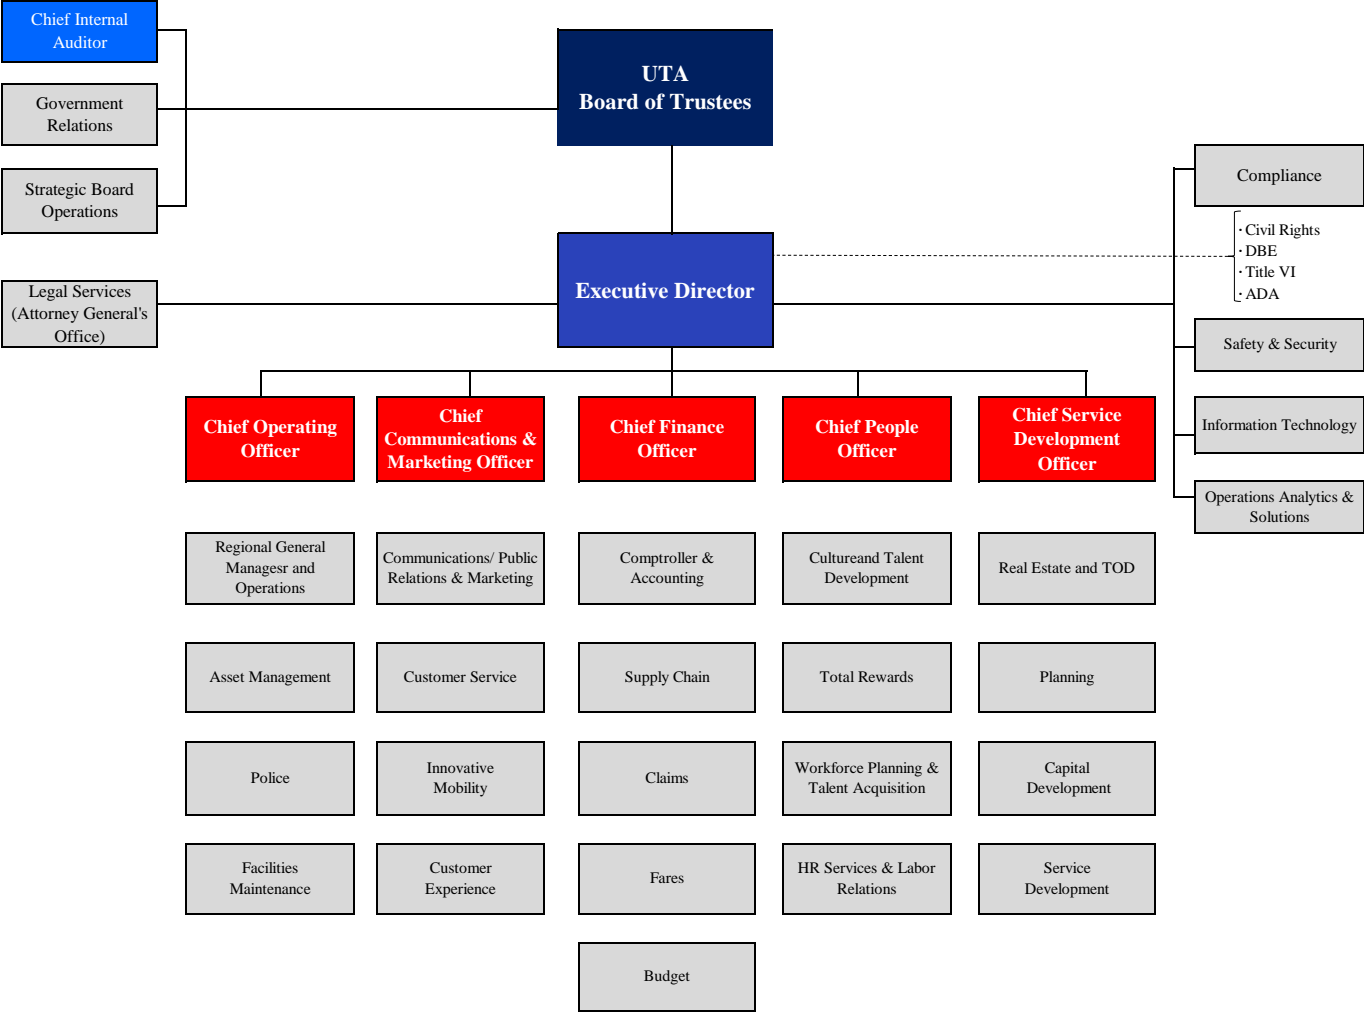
Chief Internal Auditor

Government Relations

Strategic Board Operations

UTA
Board of Trustees

Legal Services (Attorney General's Office)

Executive Director

Compliance

· Civil Rights
· DBE
· Title VI
· ADA

Safety & Security

Information Technology

Operations Analytics & Solutions

Chief Operating Officer

Chief Communications & Marketing Officer

Chief Finance Officer

Chief People Officer

Chief Service Development Officer

Regional General Managesr and Operations

Asset Management

Police

Facilities Maintenance

Communications/ Public Relations & Marketing

Customer Service

Innovative Mobility

Customer Experience

Comptroller & Accounting

Supply Chain

Claims

Fares

Budget

Cultureand Talent Development

Total Rewards

Workforce Planning & Talent Acquisition

HR Services & Labor Relations

Real Estate and TOD

Planning

Capital Development

Service Development